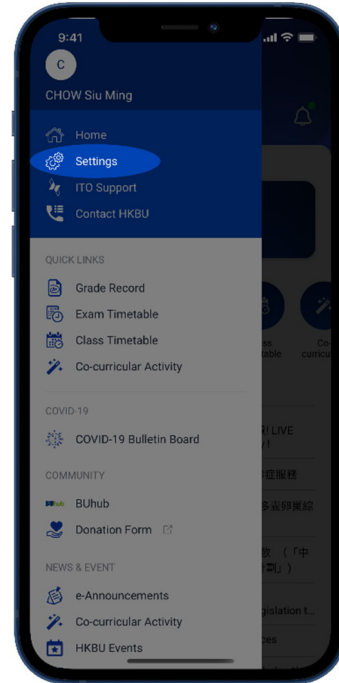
9:41

C

CHOW Siu Ming

Home
Settings
ITO Support
Contact HKBU

QUICK LINKS
Grade Record
Exam Timetable
Class Timetable
Co-curricular Activity

COVID-19
COVID-19 Bulletin Board

COMMUNITY
BUhub
Donation Form

NEWS & EVENT
e-Announcements
Co-curricular Activity
HKBU Events

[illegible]ss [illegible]table
Co-curricu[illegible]
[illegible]! LIVE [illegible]/!
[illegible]症服務
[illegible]多元師優綜
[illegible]敢 (「中 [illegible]劃」)
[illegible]gislation t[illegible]
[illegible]bes